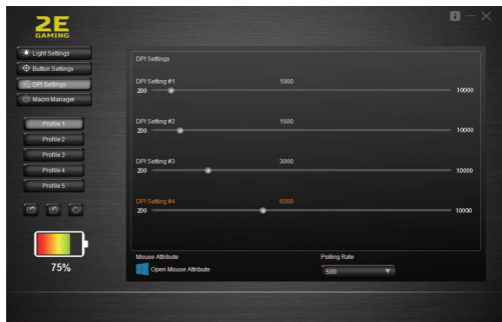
2E
GAMING

Light Settings
Button Settings
DPI Settings
Macro Manager

Profile 1
Profile 2
Profile 3
Profile 4
Profile 5

75%

DPI Settings

DPI Setting #1
1000
200
10000

DPI Setting #2
1500
200
10000

DPI Setting #3
3000
200
10000

DPI Setting #4
6000
200
10000

Mouse Attribute
Open Mouse Attribute

Polling Rate
500